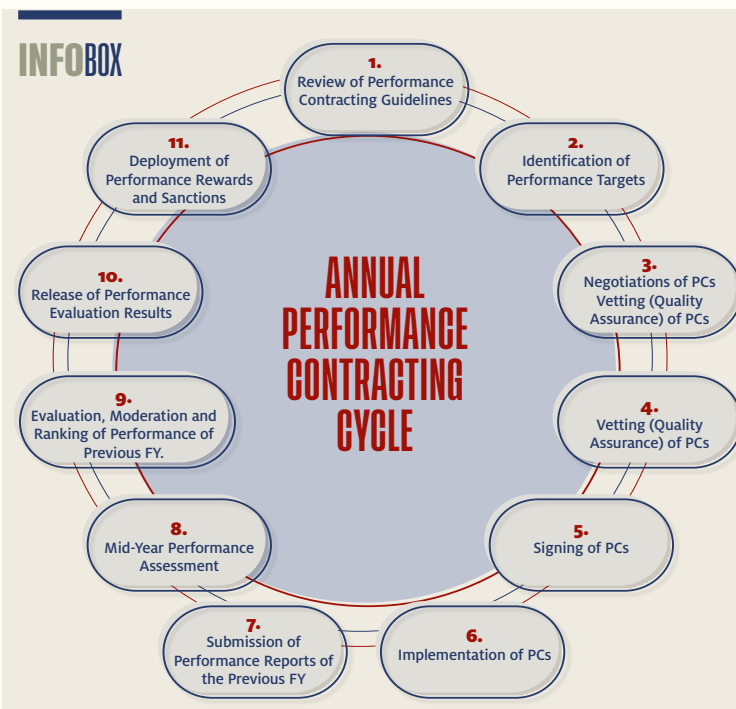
INFOBOX

ANNUAL PERFORMANCE CONTRACTING CYCLE

1.
Review of Performance Contracting Guidelines

2.
Identification of Performance Targets

3.
Negotiations of PCs Vetting (Quality Assurance) of PCs

4.
Vetting (Quality Assurance) of PCs

5.
Signing of PCs

6.
Implementation of PCs

7.
Submission of Performance Reports of the Previous FY

8.
Mid-Year Performance Assessment

9.
Evaluation, Moderation and Ranking of Performance of Previous FY.

10.
Release of Performance Evaluation Results

11.
Deployment of Performance Rewards and Sanctions